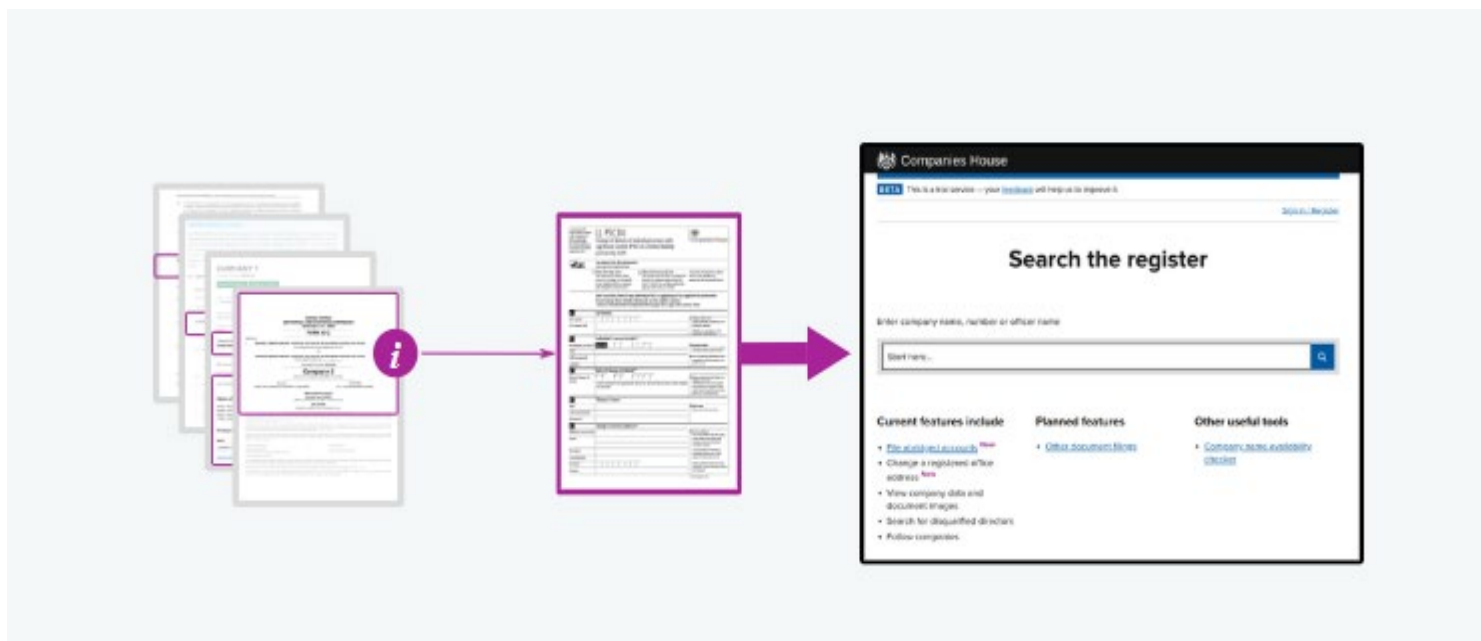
Companies House

BETA This is a trial service – your feedback will help us to improve it.

Sign in / Register

Search the register

Enter company name, number or officer name

Start here...

Current features include

- File abridged accounts New
- Change a registered office address New
- View company data and document images
- Search for disqualified directors
- Follow companies

Planned features

- Other document filings

Other useful tools

- Company name availability checker

COMPANY 1

Company 1

i

LL PSC01